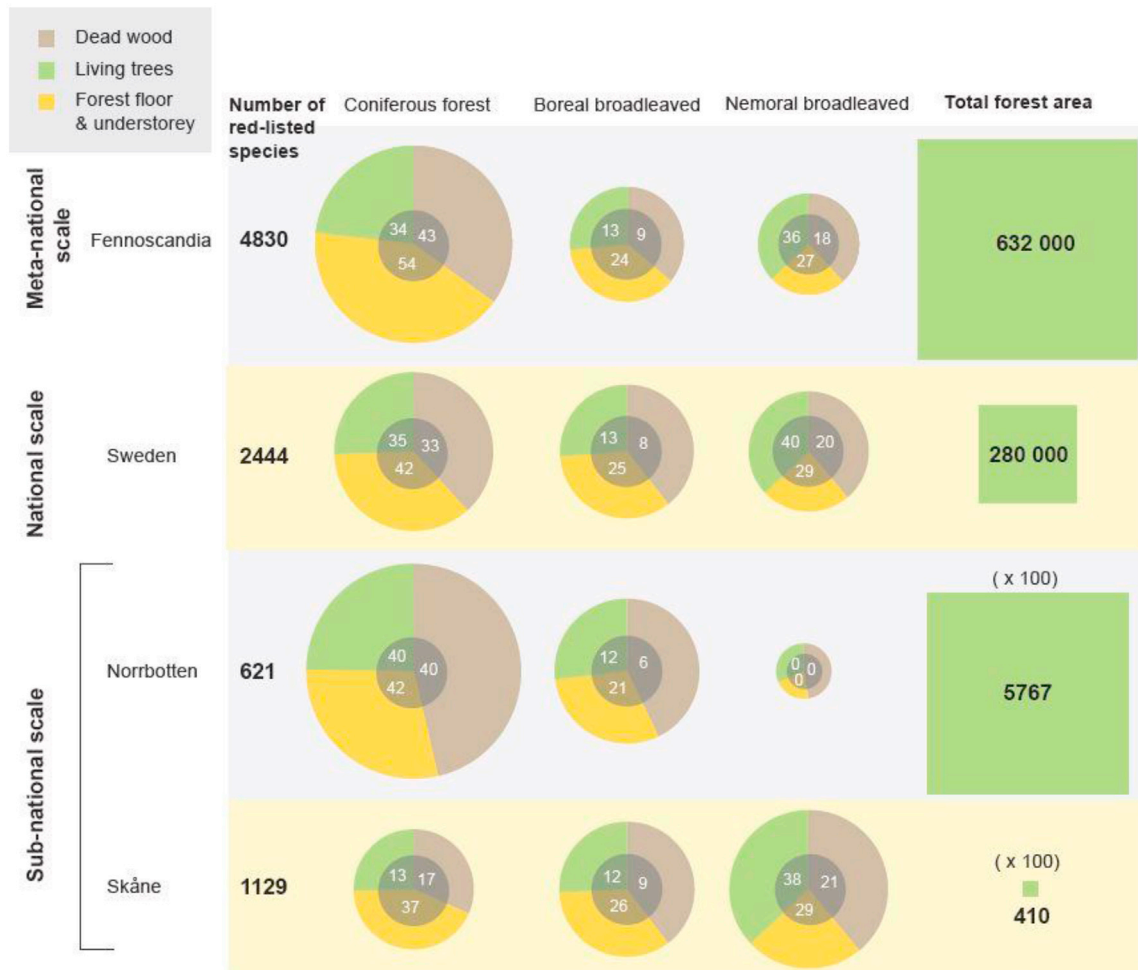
Dead wood
Living trees
Forest floor & understorey

| | | Number of red-listed species | Coniferous forest | Boreal broadleaved | Nemoral broadleaved | Total forest area |
|---|---|---|---|---|---|---|
| Meta-national scale | Fennoscandia | 4830 | 34 43 54 | 13 9 24 | 36 18 27 | 632 000 |
| National scale | Sweden | 2444 | 35 33 42 | 13 8 25 | 40 20 29 | 280 000 |
| Sub-national scale | Norrbotten | 621 | 40 40 42 | 12 6 21 | 0 0 0 | ( x 100) 5767 |
| Sub-national scale | Skåne | 1129 | 13 17 37 | 12 9 26 | 38 21 29 | ( x 100) 410 |